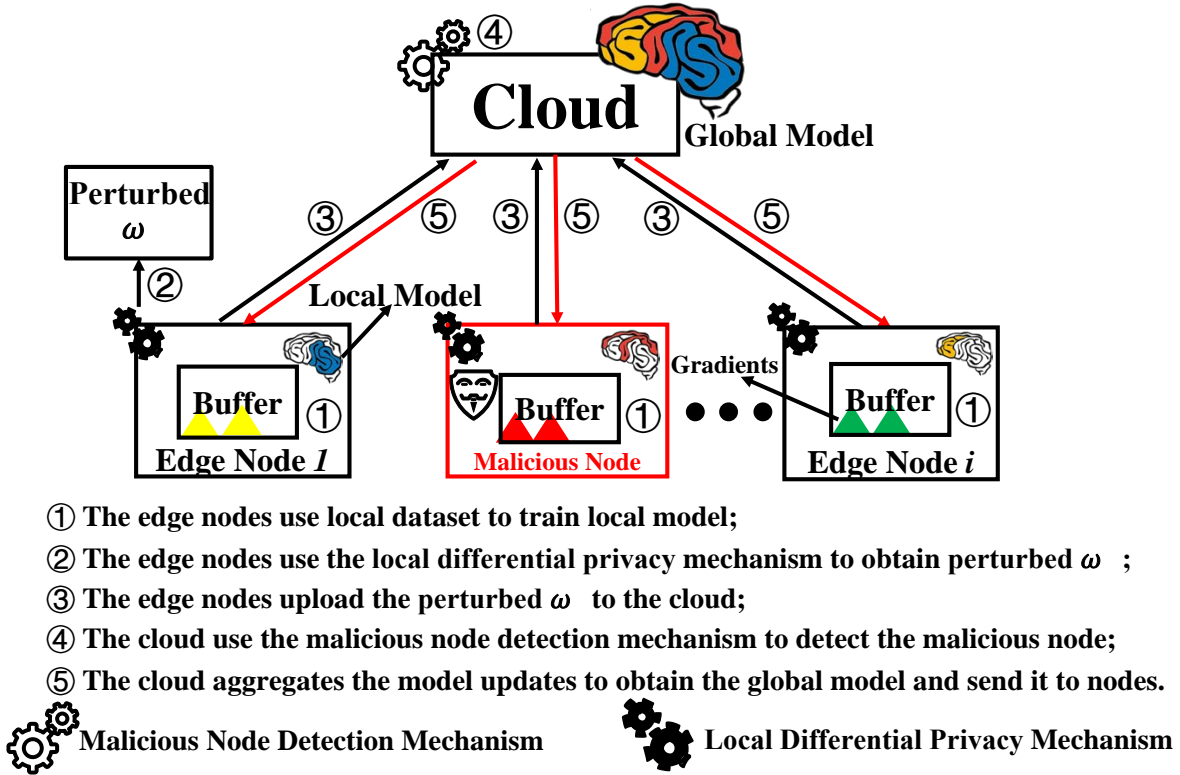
④
Cloud
Global Model
Perturbed $\omega$
②
③ ⑤ ③ ⑤ ③ ⑤
Local Model
Gradients
Buffer ①
Edge Node $1$
Buffer ①
Malicious Node
Buffer ①
Edge Node $i$

① The edge nodes use local dataset to train local model;
② The edge nodes use the local differential privacy mechanism to obtain perturbed $\omega$ ;
③ The edge nodes upload the perturbed $\omega$ to the cloud;
④ The cloud use the malicious node detection mechanism to detect the malicious node;
⑤ The cloud aggregates the model updates to obtain the global model and send it to nodes.
Malicious Node Detection Mechanism
Local Differential Privacy Mechanism